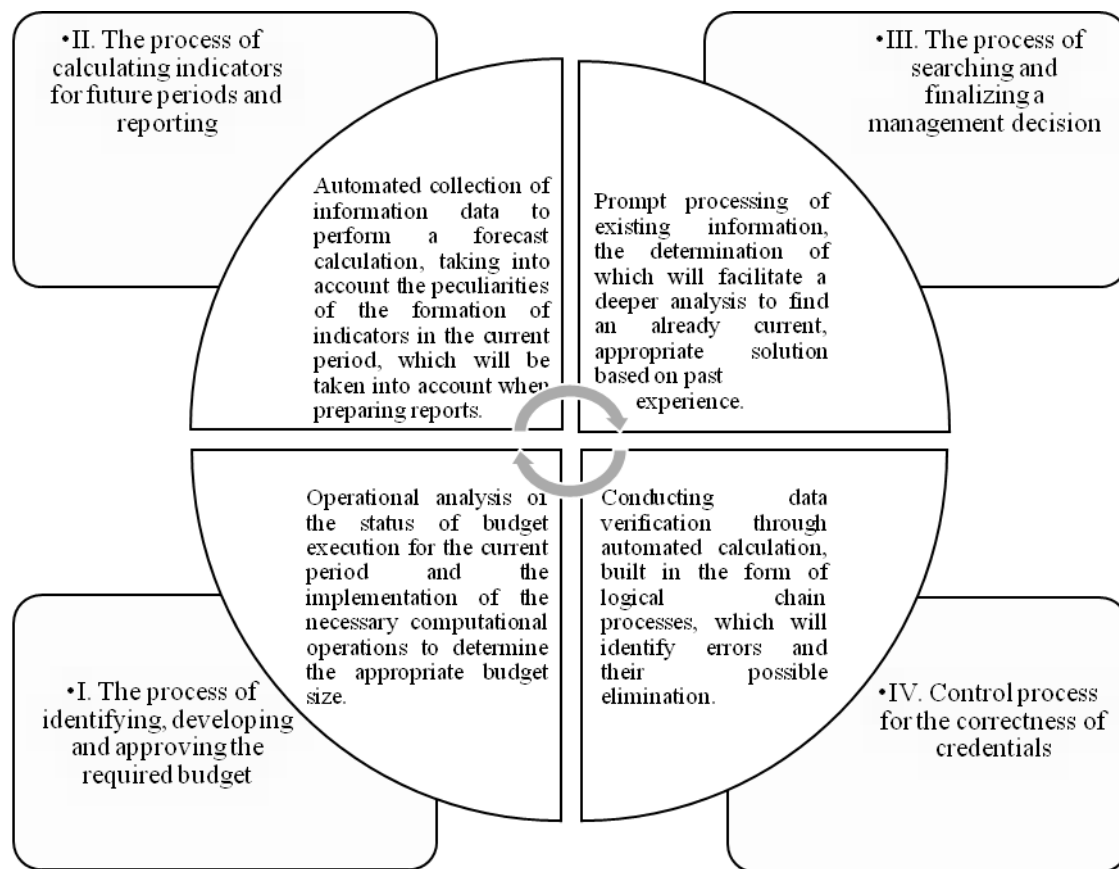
•II. The process of calculating indicators for future periods and reporting

•III. The process of searching and finalizing a management decision

Automated collection of information data to perform a forecast calculation, taking into account the peculiarities of the formation of indicators in the current period, which will be taken into account when preparing reports.

Prompt processing of existing information, the determination of which will facilitate a deeper analysis to find an already current, appropriate solution based on past experience.

Operational analysis of the status of budget execution for the current period and the implementation of the necessary computational operations to determine the appropriate budget size.

Conducting data verification through automated calculation, built in the form of logical chain processes, which will identify errors and their possible elimination.

•I. The process of identifying, developing and approving the required budget

•IV. Control process for the correctness of credentials